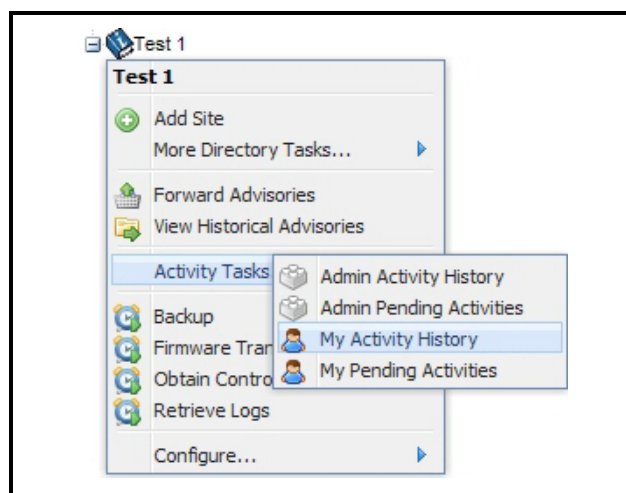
Test 1
Test 1
Add Site
More Directory Tasks...
Forward Advisories
View Historical Advisories
Activity Tasks
Admin Activity History
Admin Pending Activities
My Activity History
My Pending Activities
Backup
Firmware Tran
Obtain Contro
Retrieve Logs
Configure...